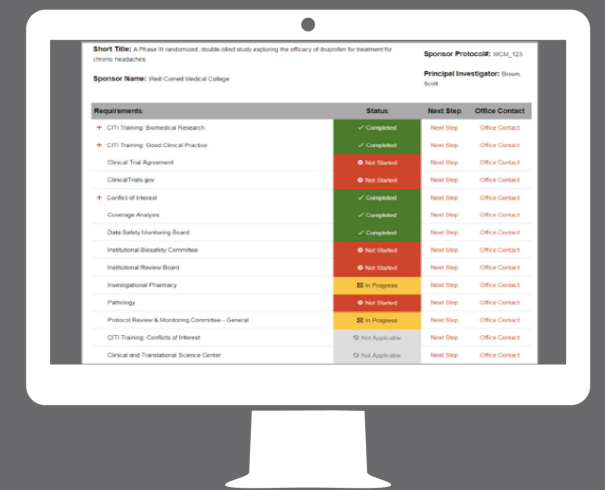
**Short Title:** A Phase III randomized, double-blind study exploring the efficacy of ibuprofen for treatment for chronic headaches.

**Sponsor Protocol#:** WCM_123

**Sponsor Name:** Weill Cornell Medical College

**Principal Investigator:** Brown, Scott

| Requirements | Status | Next Step | Office Contact |
|---|---|---|---|
| + CITI Training: Biomedical Research | ✓ Completed | Next Step | Office Contact |
| + CITI Training: Good Clinical Practice | ✓ Completed | Next Step | Office Contact |
| Clinical Trial Agreement | Not Started | Next Step | Office Contact |
| ClinicalTrials.gov | Not Started | Next Step | Office Contact |
| + Conflict of Interest | ✓ Completed | Next Step | Office Contact |
| Coverage Analysis | ✓ Completed | Next Step | Office Contact |
| Data Safety Monitoring Board | ✓ Completed | Next Step | Office Contact |
| Institutional Biosafety Committee | Not Started | Next Step | Office Contact |
| Institutional Review Board | Not Started | Next Step | Office Contact |
| Investigational Pharmacy | In Progress | Next Step | Office Contact |
| Pathology | Not Started | Next Step | Office Contact |
| Protocol Review & Monitoring Committee - General | In Progress | Next Step | Office Contact |
| CITI Training: Conflicts of Interest | Not Applicable | Next Step | Office Contact |
| Clinical and Translational Science Center | Not Applicable | Next Step | Office Contact |